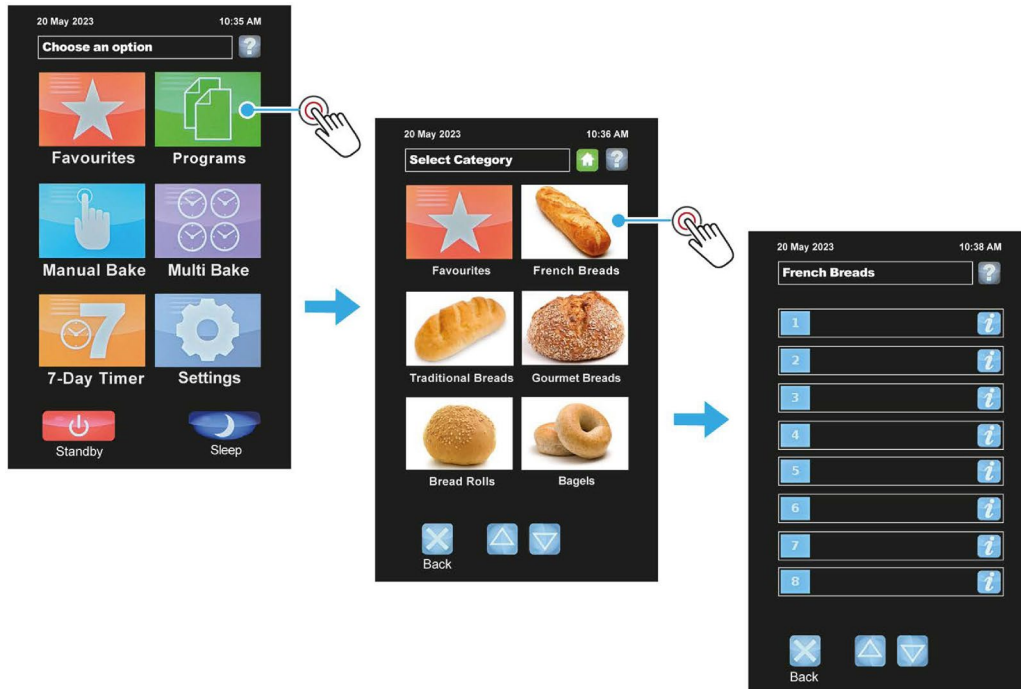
20 May 2023 10:35 AM

Choose an option

Favourites

Programs

Manual Bake

Multi Bake

7-Day Timer

Settings

Standby

Sleep

20 May 2023 10:36 AM

Select Category

Favourites

French Breads

Traditional Breads

Gourmet Breads

Bread Rolls

Bagels

Back

20 May 2023 10:38 AM

French Breads

1

2

3

4

5

6

7

8

Back